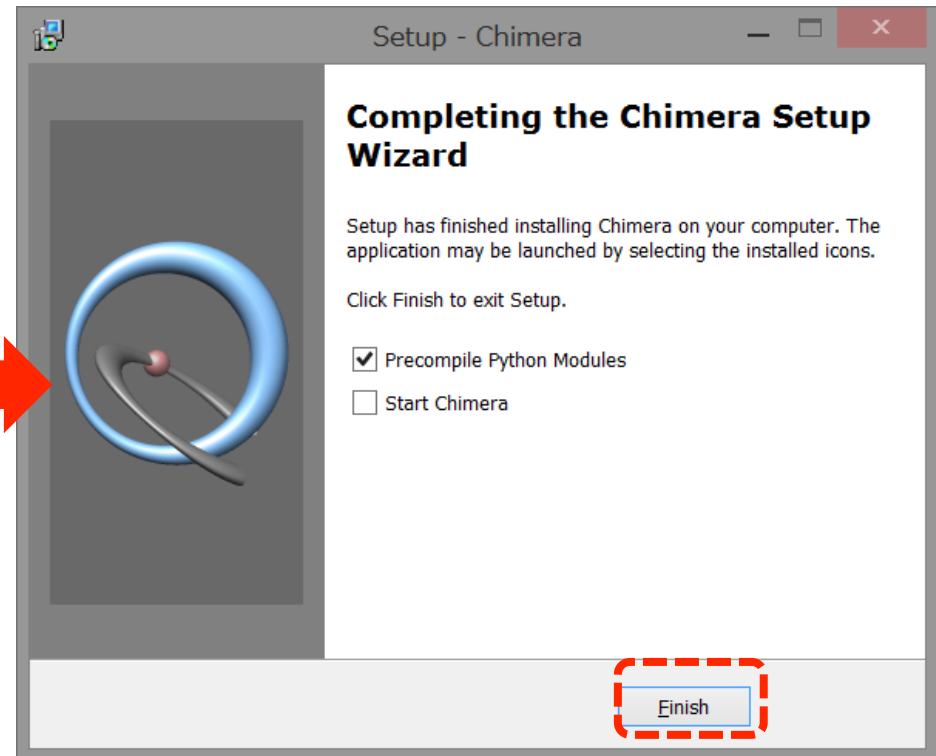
Setup - Chimera

Completing the Chimera Setup Wizard

Setup has finished installing Chimera on your computer. The application may be launched by selecting the installed icons.

Click Finish to exit Setup.

Precompile Python Modules

Start Chimera

Finish